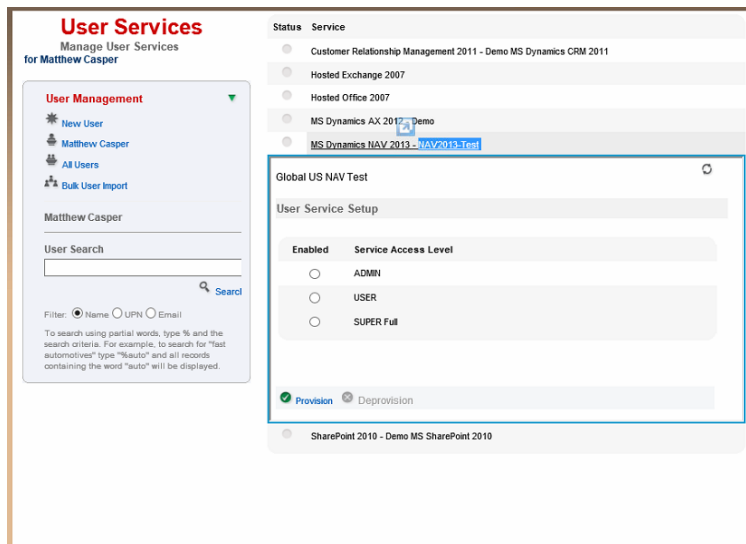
User Services
Manage User Services
for Matthew Casper

User Management
New User
Matthew Casper
All Users
Bulk User Import

Matthew Casper

User Search

Search

Filter: Name UPN Email

To search using partial words, type % and the search criteria. For example, to search for "fast automotives" type "%auto" and all records containing the word "auto" will be displayed.

| Status | Service |
|---|---|
| | Customer Relationship Management 2011 - Demo MS Dynamics CRM 2011 |
| | Hosted Exchange 2007 |
| | Hosted Office 2007 |
| | MS Dynamics AX 201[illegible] - Demo |
| | MS Dynamics NAV 2013 - NAV2013-Test |

Global US NAV Test

User Service Setup

| Enabled | Service Access Level |
|---|---|
| | ADMIN |
| | USER |
| | SUPER Full |

Provision Deprovision

SharePoint 2010 - Demo MS SharePoint 2010